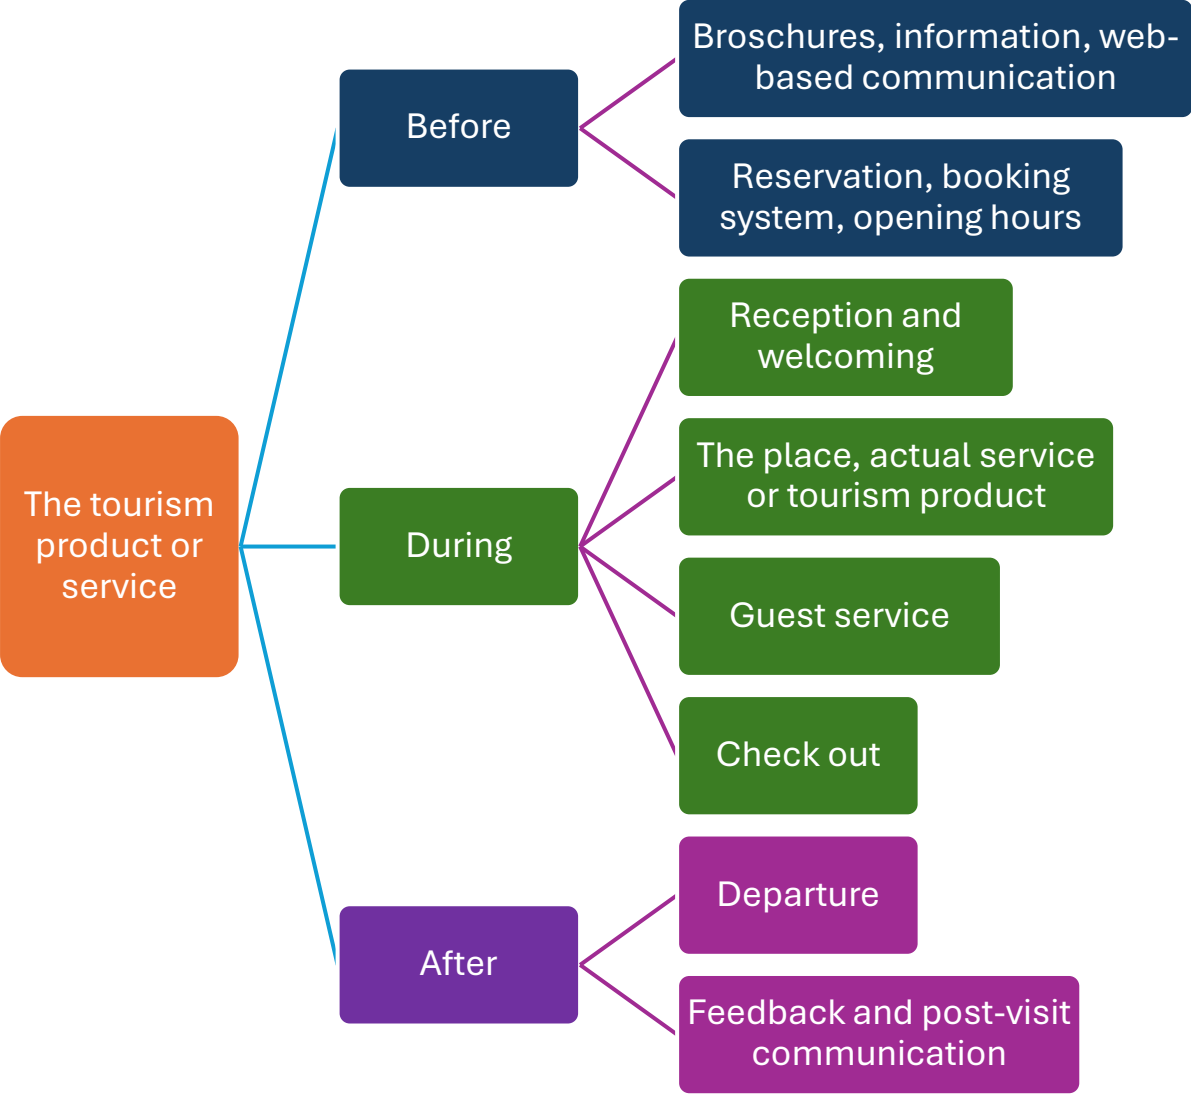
The tourism product or service

Before

Broschures, information, web-based communication

Reservation, booking system, opening hours

During

Reception and welcoming

The place, actual service or tourism product

Guest service

Check out

After

Departure

Feedback and post-visit communication